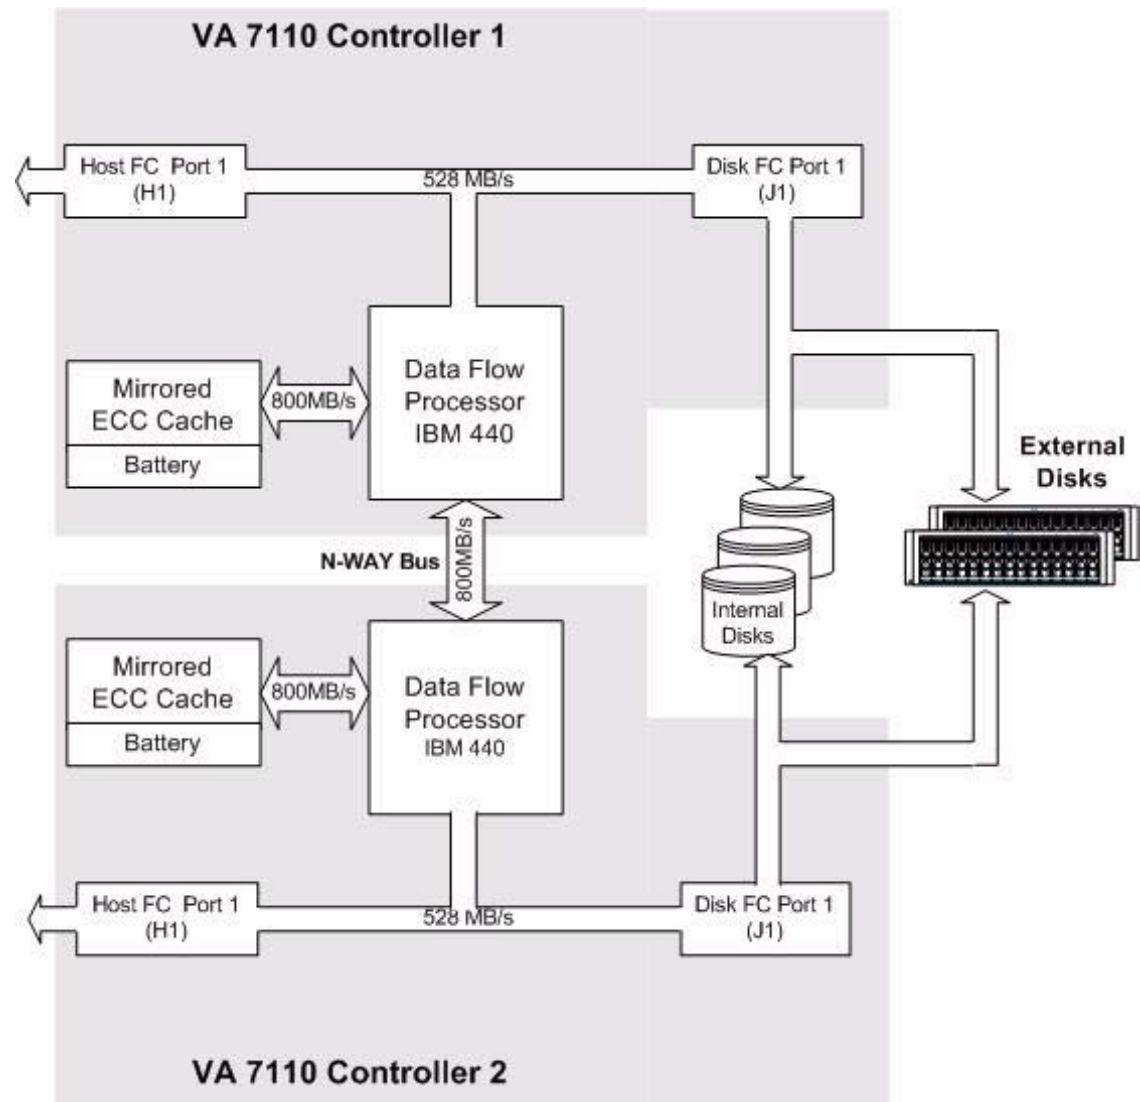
VA 7110 Controller 1

Host FC Port 1 (H1)

528 MB/s

Disk FC Port 1 (J1)

Mirrored ECC Cache

Battery

800MB/s

Data Flow Processor IBM 440

External Disks

N-WAY Bus

800MB/s

Internal Disks

Mirrored ECC Cache

Battery

800MB/s

Data Flow Processor IBM 440

Host FC Port 1 (H1)

528 MB/s

Disk FC Port 1 (J1)

VA 7110 Controller 2